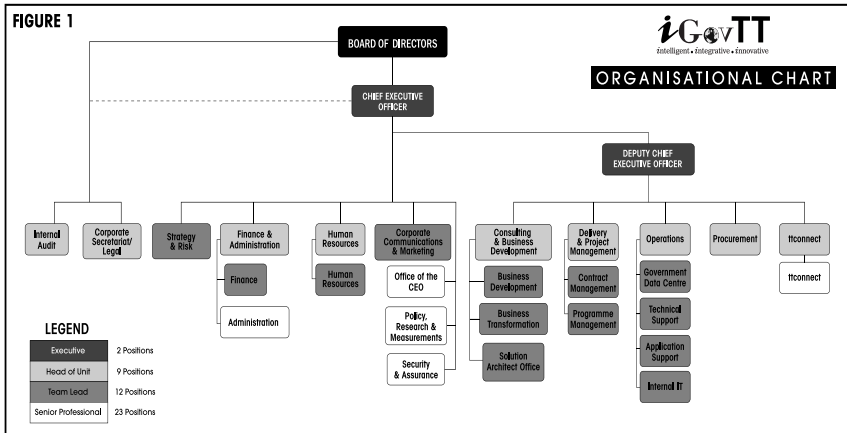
FIGURE 1

iGovTT
intelligent • integrative • innovative

ORGANISATIONAL CHART

BOARD OF DIRECTORS

CHIEF EXECUTIVE OFFICER

DEPUTY CHIEF EXECUTIVE OFFICER

Internal Audit

Corporate Secretariat/ Legal

Strategy & Risk

Finance & Administration

Finance

Administration

Human Resources

Human Resources

Corporate Communications & Marketing

Office of the CEO

Policy, Research & Measurements

Security & Assurance

Consulting & Business Development

Business Development

Business Transformation

Solution Architect Office

Delivery & Project Management

Contract Management

Programme Management

Operations

Government Data Centre

Technical Support

Application Support

Internal IT

Procurement

ttconnect

ttconnect

LEGEND

| | |
|---|---|
| Executive | 2 Positions |
| Head of Unit | 9 Positions |
| Team Lead | 12 Positions |
| Senior Professional | 23 Positions |